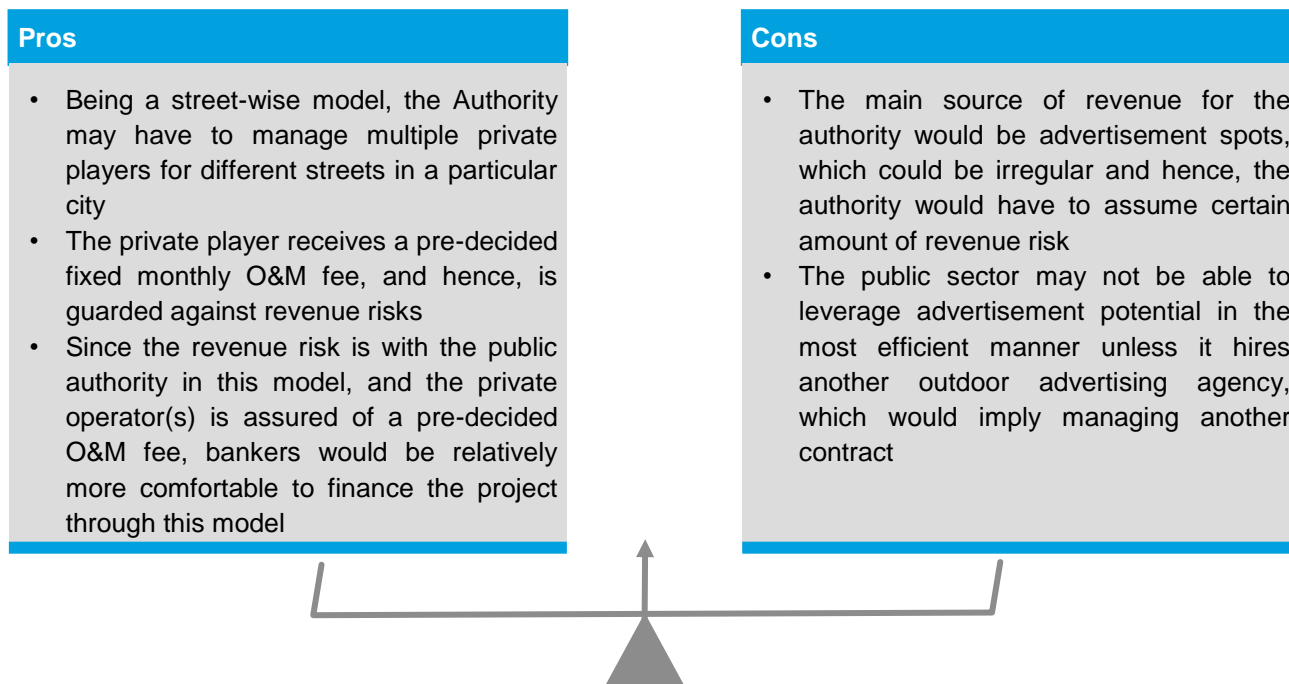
Pros

- Being a street-wise model, the Authority may have to manage multiple private players for different streets in a particular city
- The private player receives a pre-decided fixed monthly O&M fee, and hence, is guarded against revenue risks
- Since the revenue risk is with the public authority in this model, and the private operator(s) is assured of a pre-decided O&M fee, bankers would be relatively more comfortable to finance the project through this model

Cons

- The main source of revenue for the authority would be advertisement spots, which could be irregular and hence, the authority would have to assume certain amount of revenue risk
- The public sector may not be able to leverage advertisement potential in the most efficient manner unless it hires another outdoor advertising agency, which would imply managing another contract